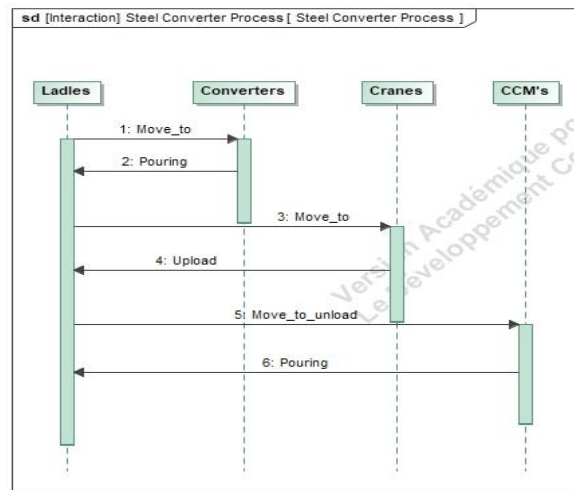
sd [Interaction] Steel Converter Process [ Steel Converter Process ]

Ladles

Converters

Cranes

CCM's

1: Move_to

2: Pouring

3: Move_to

4: Upload

5: Move_to_unload

6: Pouring

Version Académique po
Le Développement Co